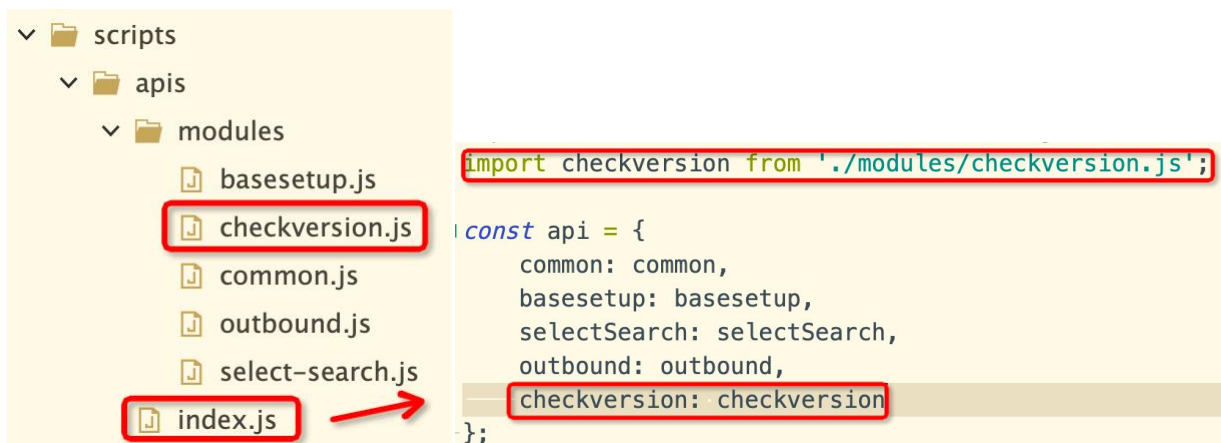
scripts
apis
modules
basesetup.js
checkversion.js
common.js
outbound.js
select-search.js
index.js

import checkversion from './modules/checkversion.js';

const api = {
    common: common,
    basesetup: basesetup,
    selectSearch: selectSearch,
    outbound: outbound,
    checkversion: checkversion
};